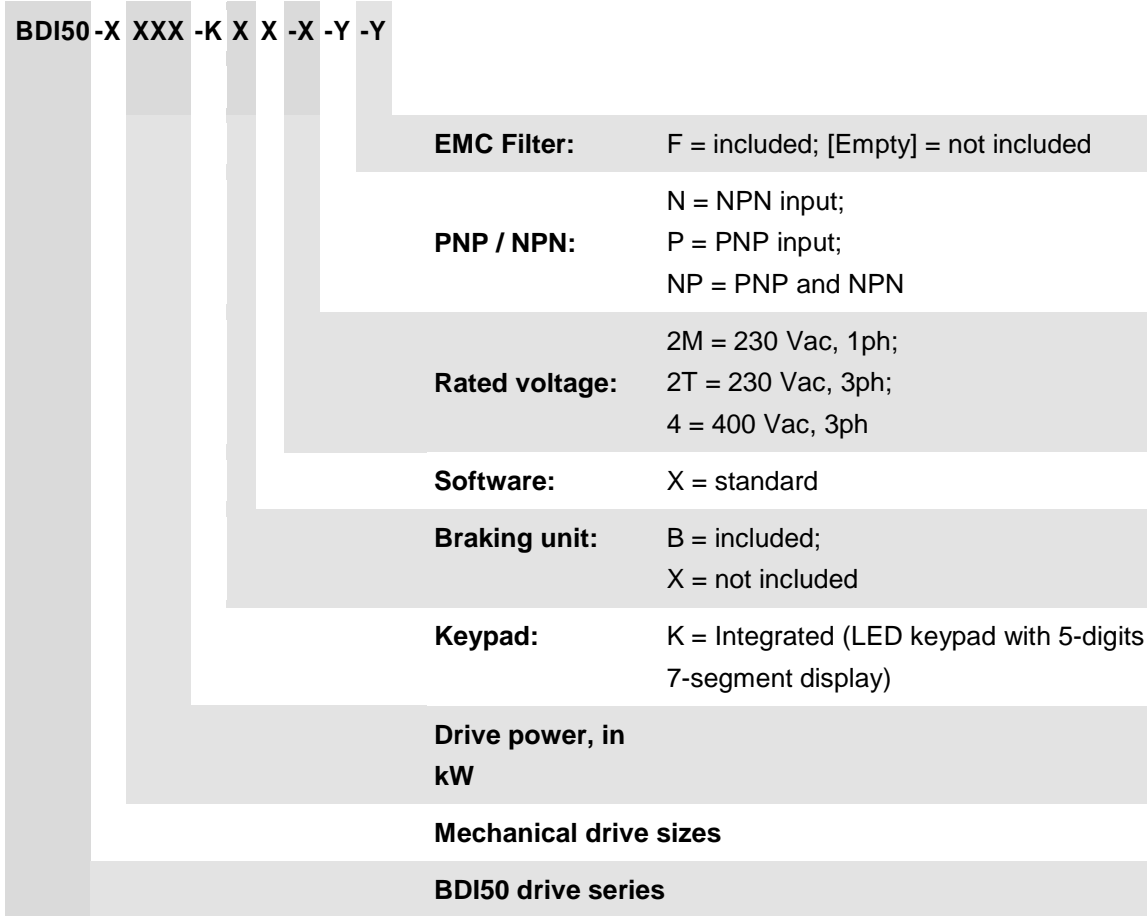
BDI50 -X XXX -K X X -X -Y -Y

| | |
|---|---|
| **EMC Filter:** | F = included; [Empty] = not included |
| **PNP / NPN:** | N = NPN input; P = PNP input; NP = PNP and NPN |
| **Rated voltage:** | 2M = 230 Vac, 1ph; 2T = 230 Vac, 3ph; 4 = 400 Vac, 3ph |
| **Software:** | X = standard |
| **Braking unit:** | B = included; X = not included |
| **Keypad:** | K = Integrated (LED keypad with 5-digits 7-segment display) |
| **Drive power, in kW** | |
| **Mechanical drive sizes** | |
| **BDI50 drive series** | |